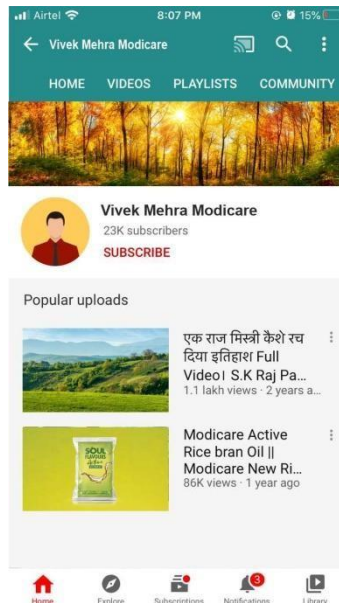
Airtel 8:07 PM 15%

Vivek Mehra Modicare

HOME VIDEOS PLAYLISTS COMMUNITY

Vivek Mehra Modicare
23K subscribers
SUBSCRIBE

Popular uploads

एक राज मिस्त्री कैशे रच दिया इतिहाश Full Video। S.K Raj Pa...
1.1 lakh views · 2 years a...

SOUL FLAVOURS
Modicare Active Rice bran Oil || Modicare New Ri...
86K views · 1 year ago

Home Explore Subscriptions 3 Notifications Library